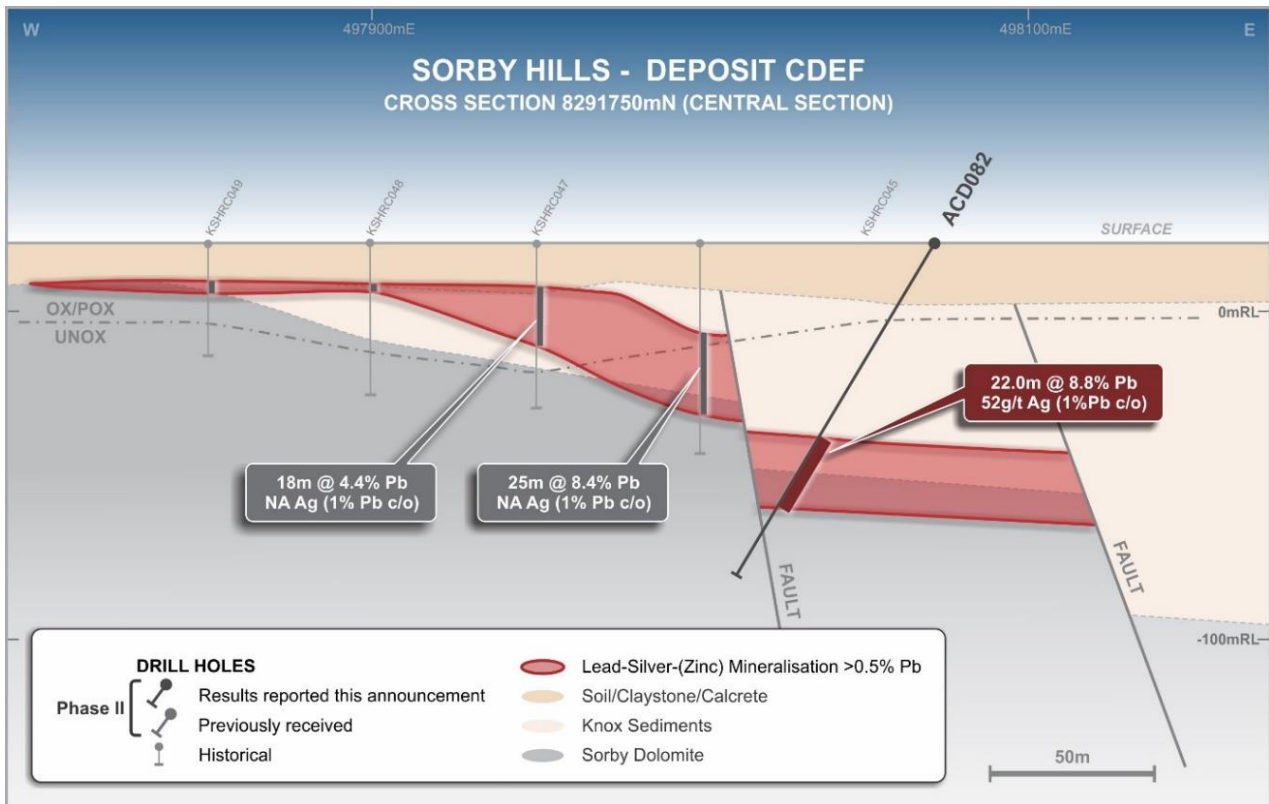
W

497900mE

498100mE

E

SORBY HILLS - DEPOSIT CDEF
CROSS SECTION 8291750mN (CENTRAL SECTION)

KSHRC049

KSHRC048

KSHRC047

KSHRC045

ACD082

SURFACE

OX/POX

UNOX

0mRL

22.0m @ 8.8% Pb
52g/t Ag (1%Pb c/o)

18m @ 4.4% Pb
NA Ag (1% Pb c/o)

25m @ 8.4% Pb
NA Ag (1% Pb c/o)

FAULT

FAULT

-100mRL

DRILL HOLES

Phase II

Results reported this announcement

Previously received

Historical

Lead-Silver-(Zinc) Mineralisation >0.5% Pb

Soil/Claystone/Calcrete

Knox Sediments

Sorby Dolomite

50m